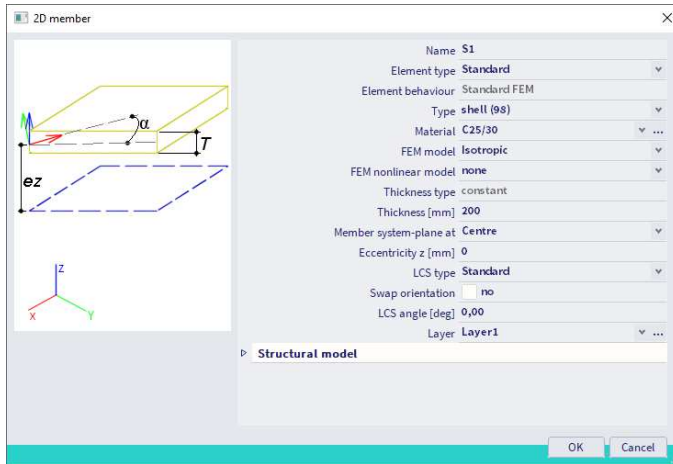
2D member

α
T
ez
Z
X
Y

| | |
|---|---|
| Name | S1 |
| Element type | Standard |
| Element behaviour | Standard FEM |
| Type | shell (98) |
| Material | C25/30 |
| FEM model | Isotropic |
| FEM nonlinear model | none |
| Thickness type | constant |
| Thickness [mm] | 200 |
| Member system-plane at | Centre |
| Eccentricity z [mm] | 0 |
| LCS type | Standard |
| Swap orientation | no |
| LCS angle [deg] | 0,00 |
| Layer | Layer1 |

Structural model

OK Cancel